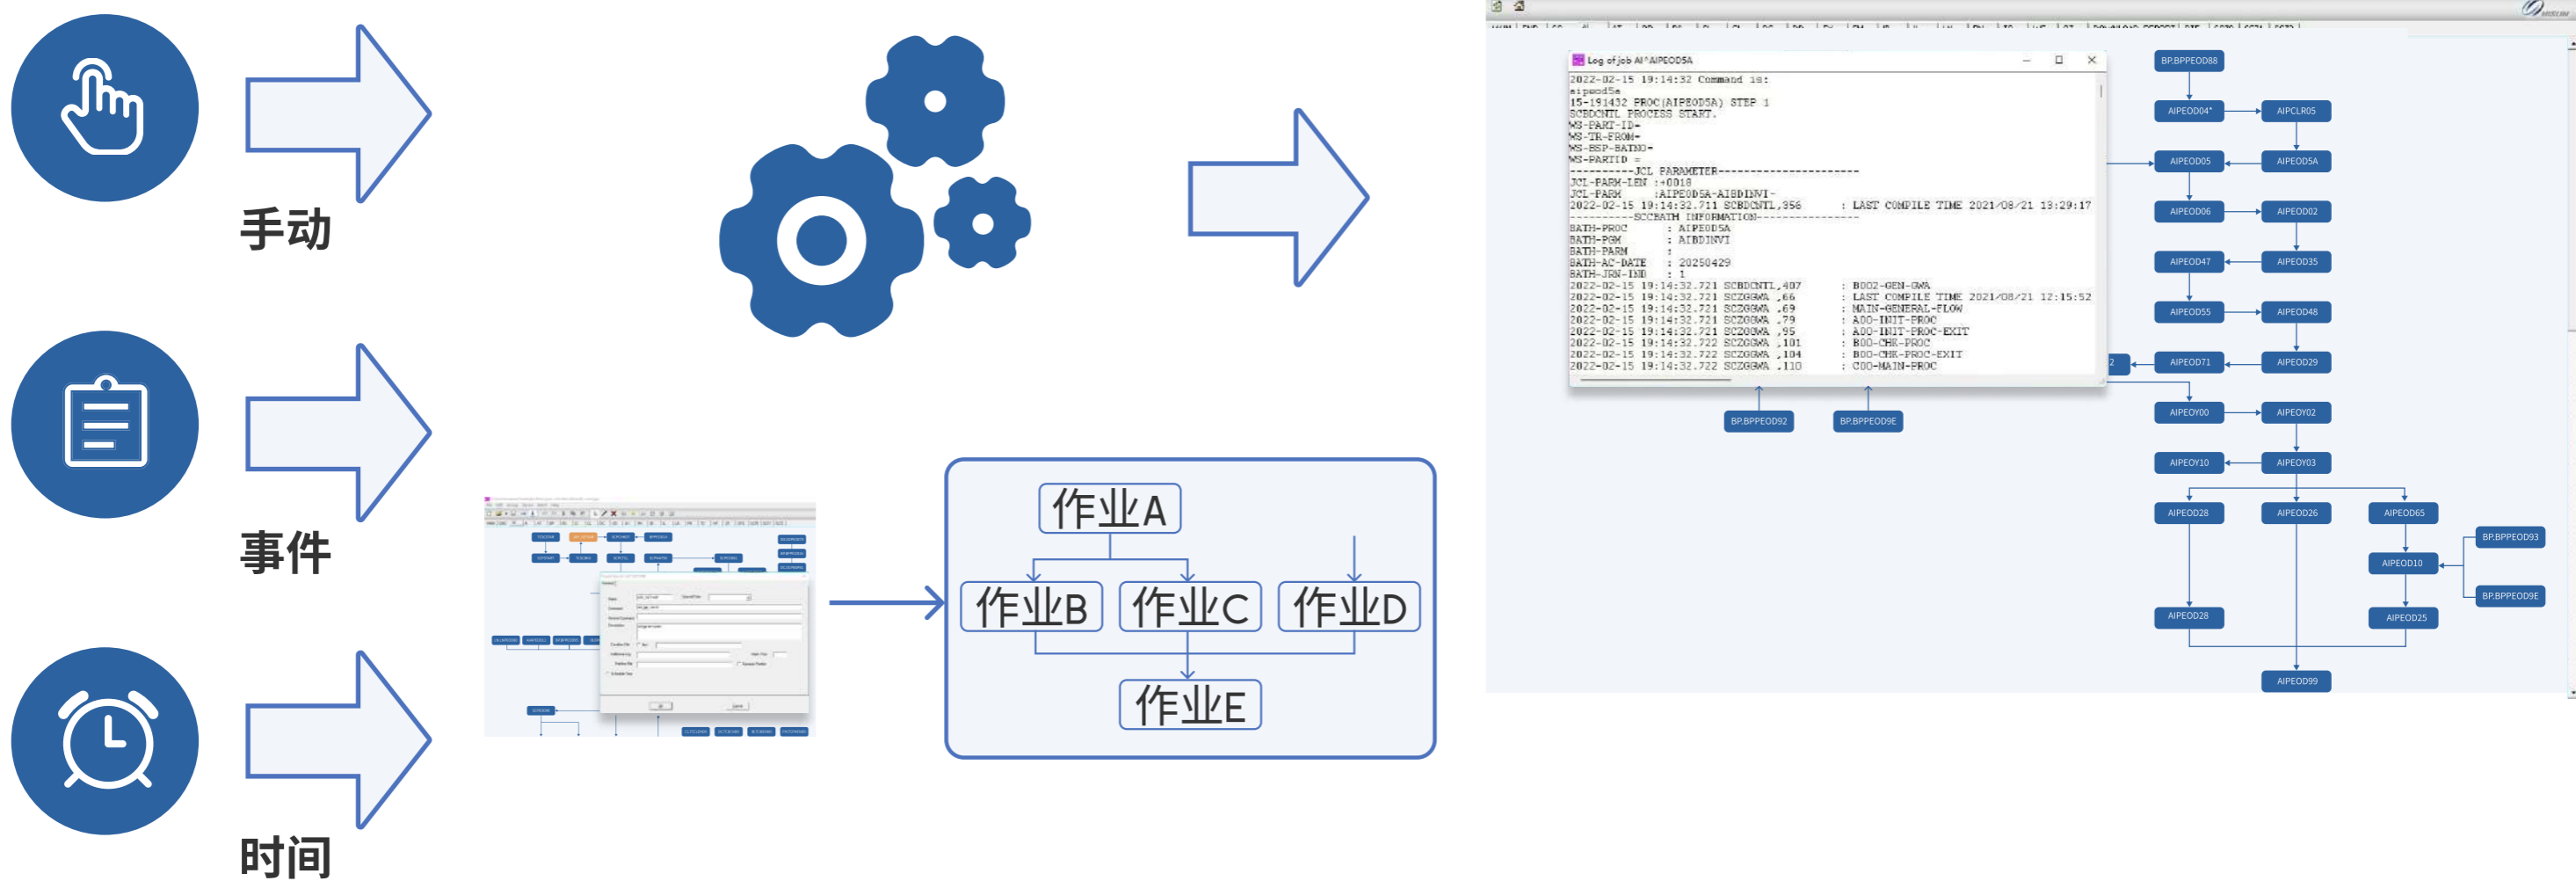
手动

事件

时间

作业A

作业B

作业C

作业D

作业E

Log of job AI^AIPEOD5A

2022-02-15 19:14:32 Command is:
aipeod5a
15-191432 PROC(AIPEOD5A) STEP 1
SCBDCNTL PROCESS START.
WS-PART-ID=
WS-TR-FROM=
WS-BSP-BATNO=
WS-PARTID =
----------JCL PARAMETER--------------------
JCL-PARM-LEN :+0018
JCL-PARM :AIPEOD5A-AIBDINVI-
2022-02-15 19:14:32.711 SCBDCNTL,356 : LAST COMPILE TIME 2021/08/21 13:29:17
----------SCCBATH INFORMATION----------------
BATH-PROC : AIPEOD5A
BATH-PGM : AIBDINVI
BATH-PARM :
BATH-AC-DATE : 20250429
BATH-JRN-IND : 1
2022-02-15 19:14:32.721 SCBDCNTL,407 : B002-GEN-GWA
2022-02-15 19:14:32.721 SCZGGWA ,66 : LAST COMPILE TIME 2021/08/21 12:15:52
2022-02-15 19:14:32.721 SCZGGWA ,69 : MAIN-GENERAL-FLOW
2022-02-15 19:14:32.721 SCZGGWA ,79 : A00-INIT-PROC
2022-02-15 19:14:32.721 SCZGGWA ,95 : A00-INIT-PROC-EXIT
2022-02-15 19:14:32.722 SCZGGWA ,101 : B00-CHK-PROC
2022-02-15 19:14:32.722 SCZGGWA ,104 : B00-CHK-PROC-EXIT
2022-02-15 19:14:32.722 SCZGGWA ,110 : C00-MAIN-PROC

BP.BPPEOD88
AIPEOD04*
AIPCLR05
AIPEOD05
AIPEOD5A
AIPEOD06
AIPEOD02
AIPEOD47
AIPEOD35
AIPEOD55
AIPEOD48
AIPEOD71
AIPEOD29
AIPEOY00
AIPEOY02
AIPEOY10
AIPEOY03
AIPEOD28
AIPEOD26
AIPEOD65
BP.BPPEOD93
AIPEOD10
BP.BPPEOD9E
AIPEOD28
AIPEOD25
AIPEOD99
BP.BPPEOD92
BP.BPPEOD9E